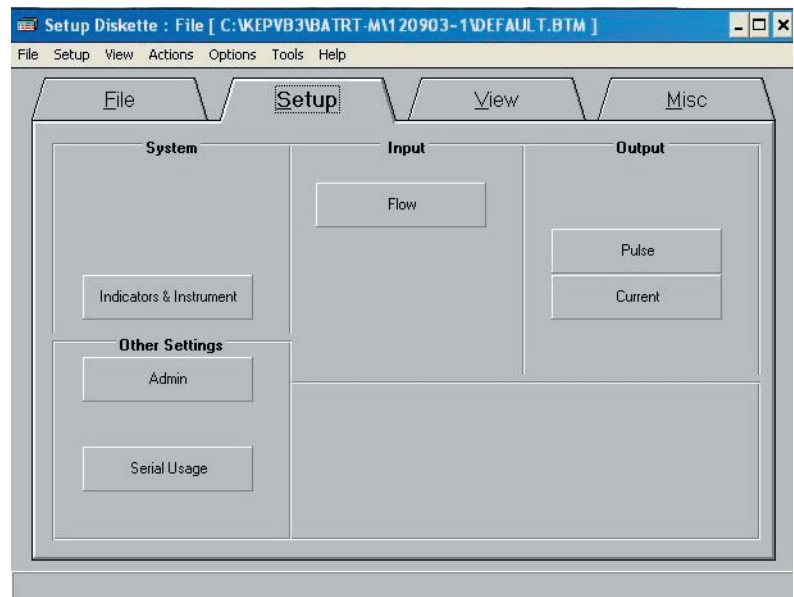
Setup Diskette : File [ C:\KEPVB3\BATRT-M\120903-1\DEFAULT.BTM ]

File Setup View Actions Options Tools Help

File
Setup
View
Misc

System
Input
Output

Flow

Pulse

Current

Indicators & Instrument

Other Settings

Admin

Serial Usage